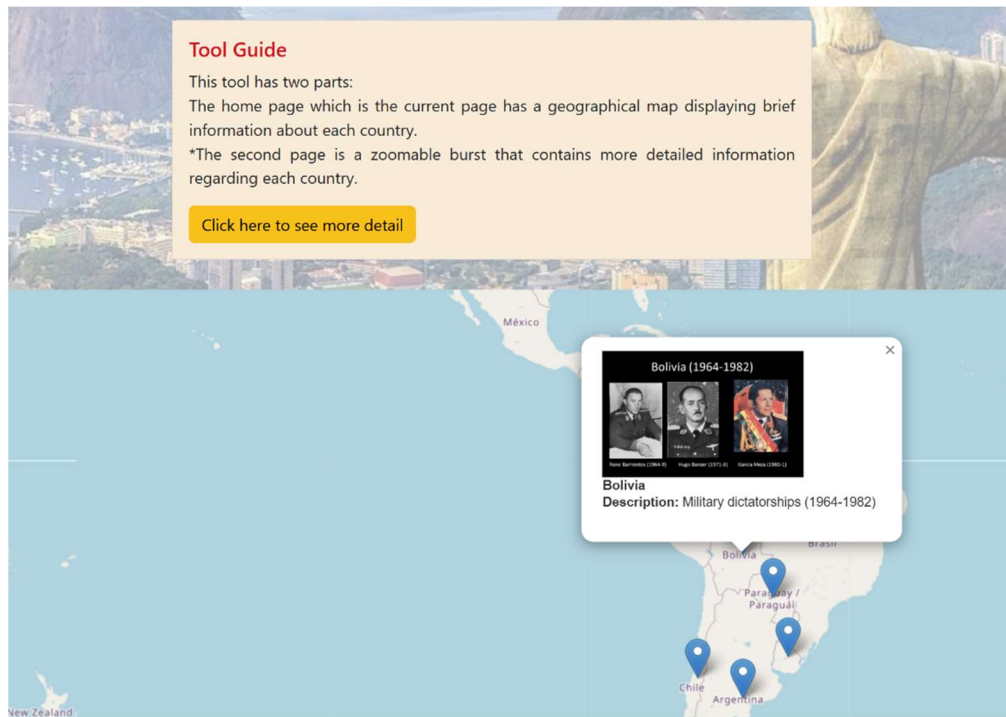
Tool Guide

This tool has two parts:

The home page which is the current page has a geographical map displaying brief information about each country.

*The second page is a zoomable burst that contains more detailed information regarding each country.

Click here to see more detail

México

×

Bolivia (1964-1982)

René Barrientos (1964-9) Hugo Banzer (1971-8) García Meza (1980-1)

Bolivia

Description: Military dictatorships (1964-1982)

Brasil

Bolivia

Paraguay / Paraguái

Chile

Argentina

New Zealand